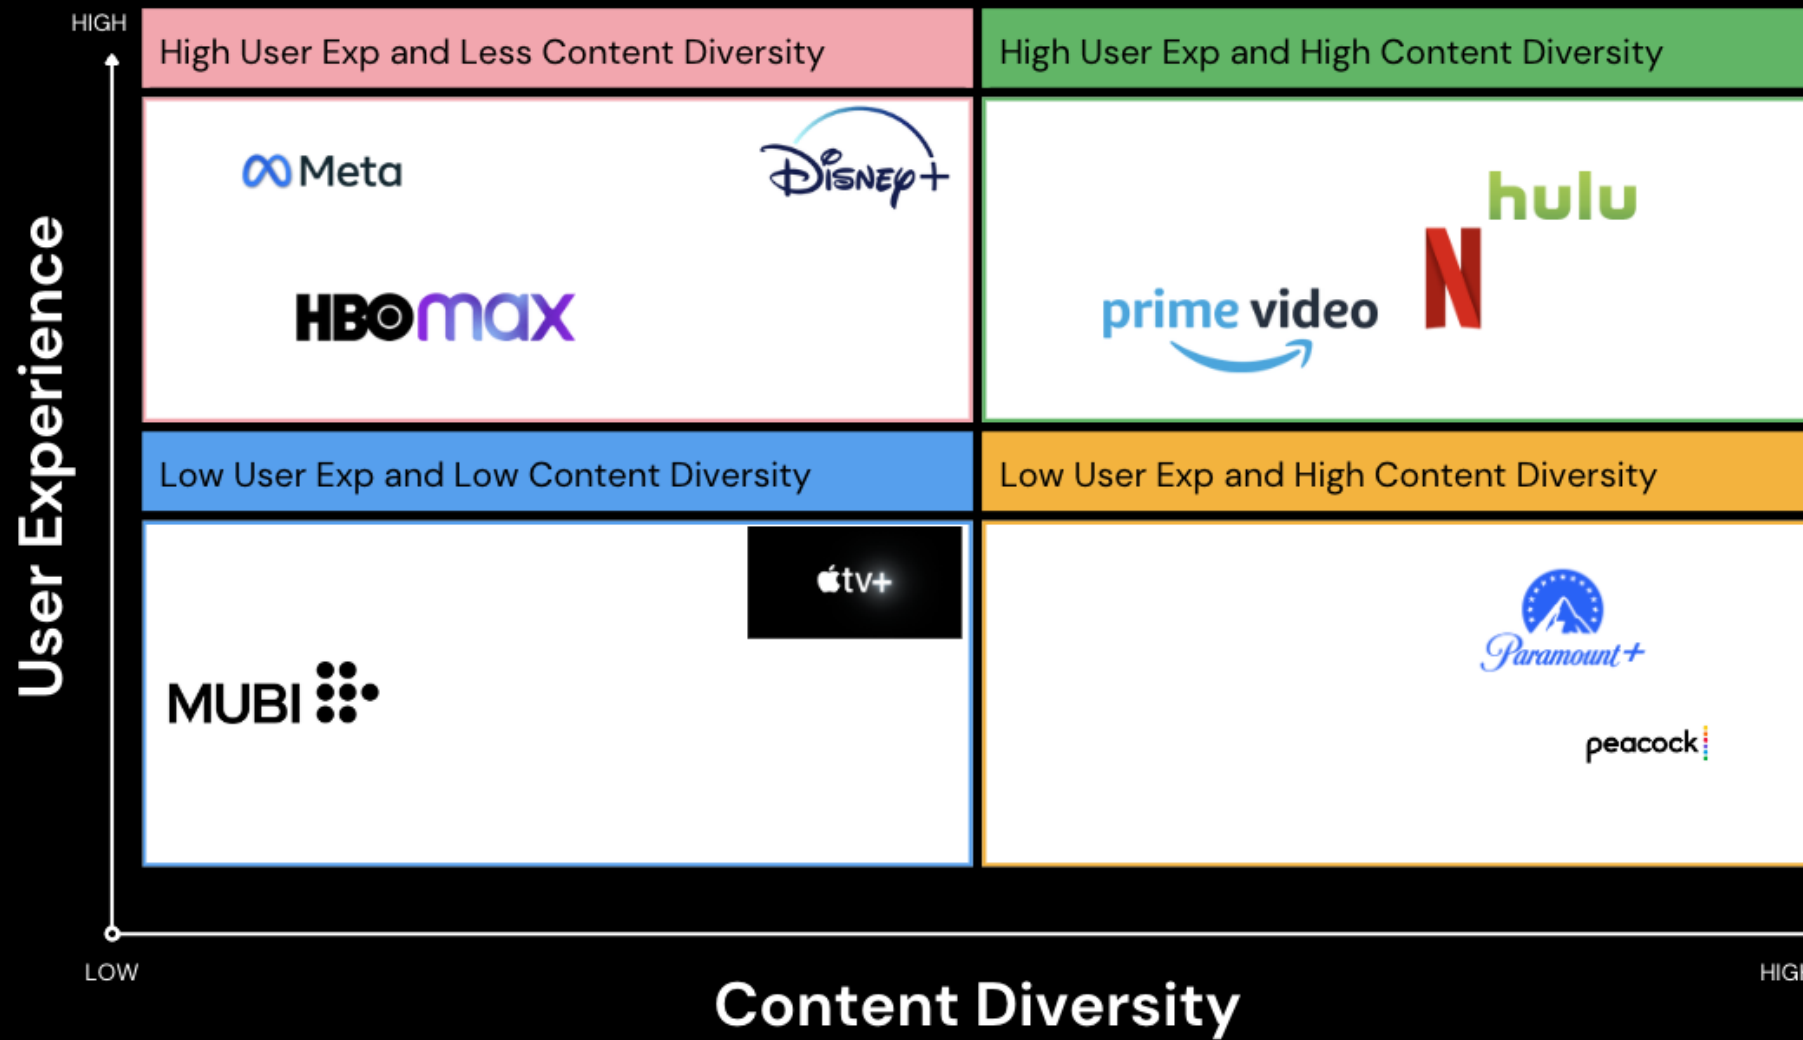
HIGH

User Experience

High User Exp and Less Content Diversity

Meta

Disney+

HBO max

High User Exp and High Content Diversity

hulu

prime video

N

Low User Exp and Low Content Diversity

tv+

MUBI

Low User Exp and High Content Diversity

Paramount+

peacock

LOW

Content Diversity

HIG